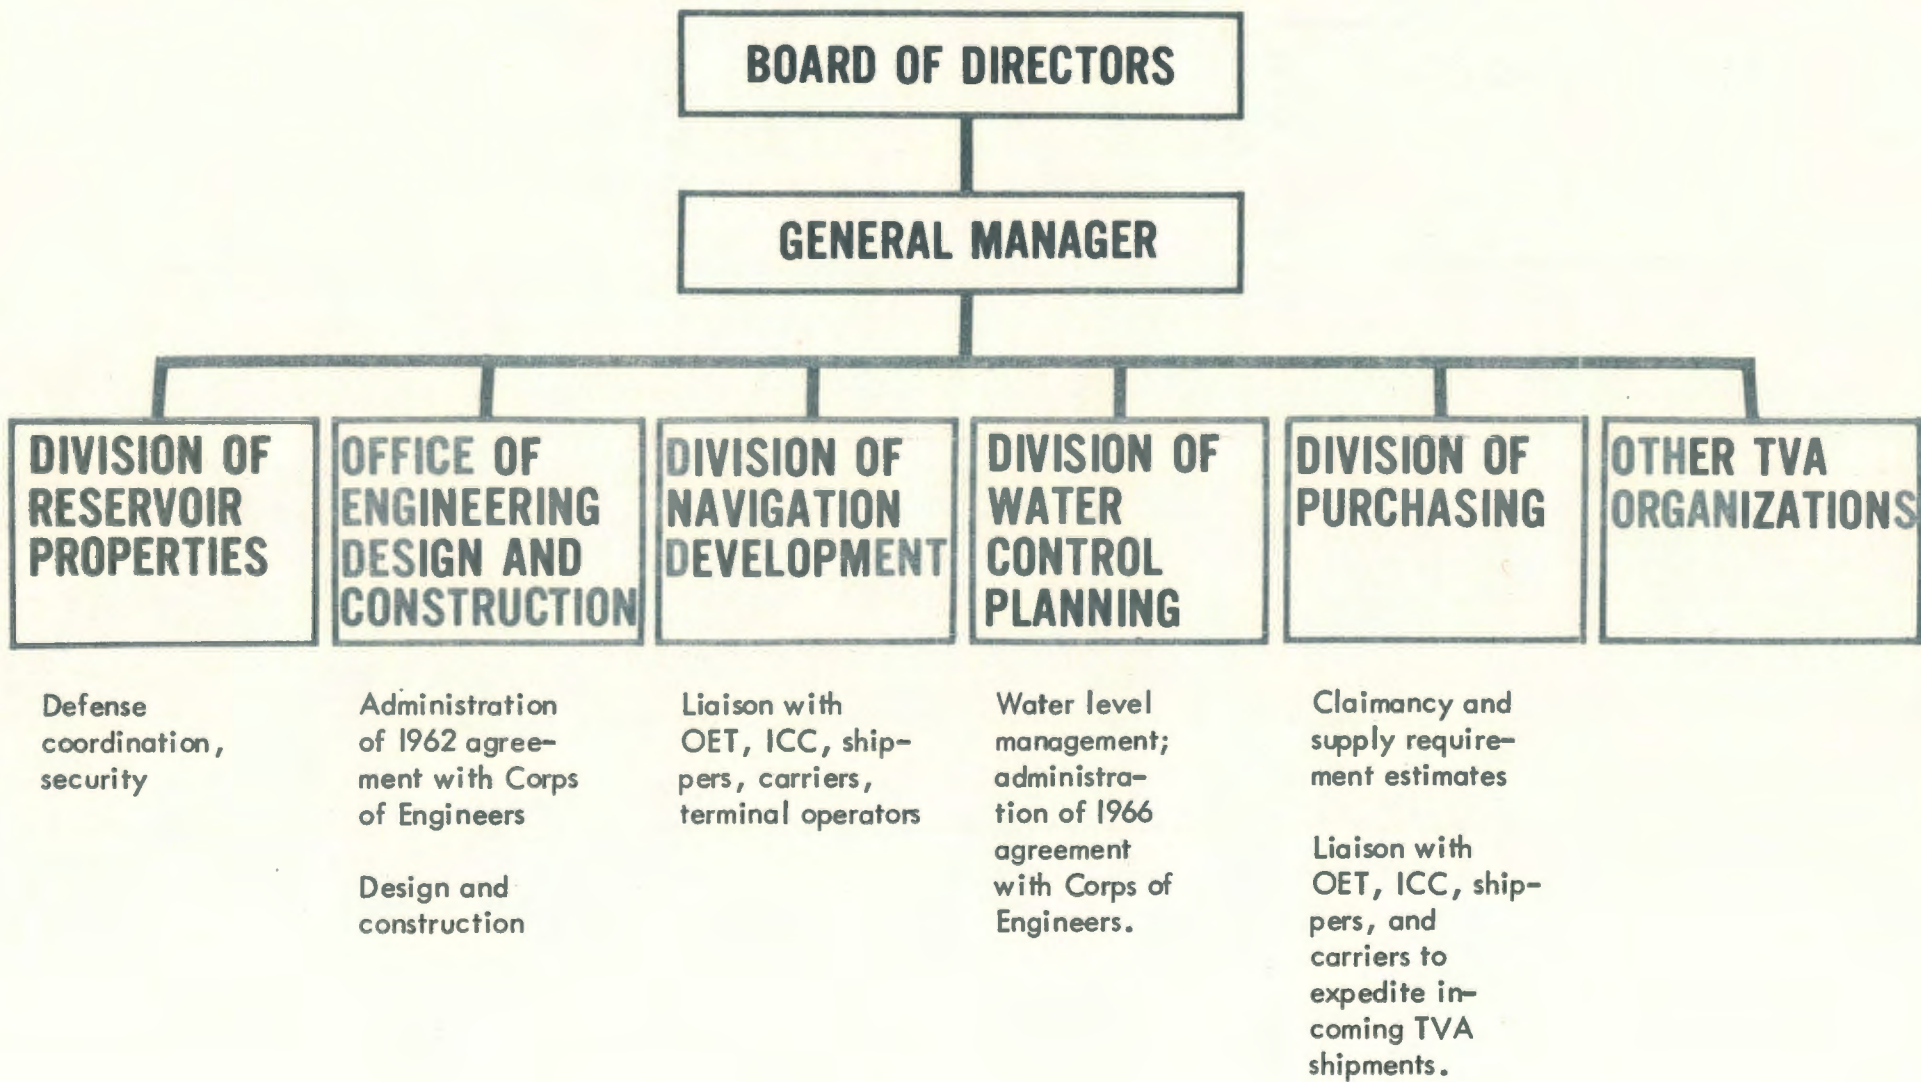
BOARD OF DIRECTORS

GENERAL MANAGER

DIVISION OF RESERVOIR PROPERTIES

Defense coordination, security

OFFICE OF ENGINEERING DESIGN AND CONSTRUCTION

Administration of 1962 agreement with Corps of Engineers

Design and construction

DIVISION OF NAVIGATION DEVELOPMENT

Liaison with OET, ICC, shippers, carriers, terminal operators

DIVISION OF WATER CONTROL PLANNING

Water level management; administration of 1966 agreement with Corps of Engineers.

DIVISION OF PURCHASING

Claimancy and supply requirement estimates

Liaison with OET, ICC, shippers, and carriers to expedite incoming TVA shipments.

OTHER TVA ORGANIZATIONS